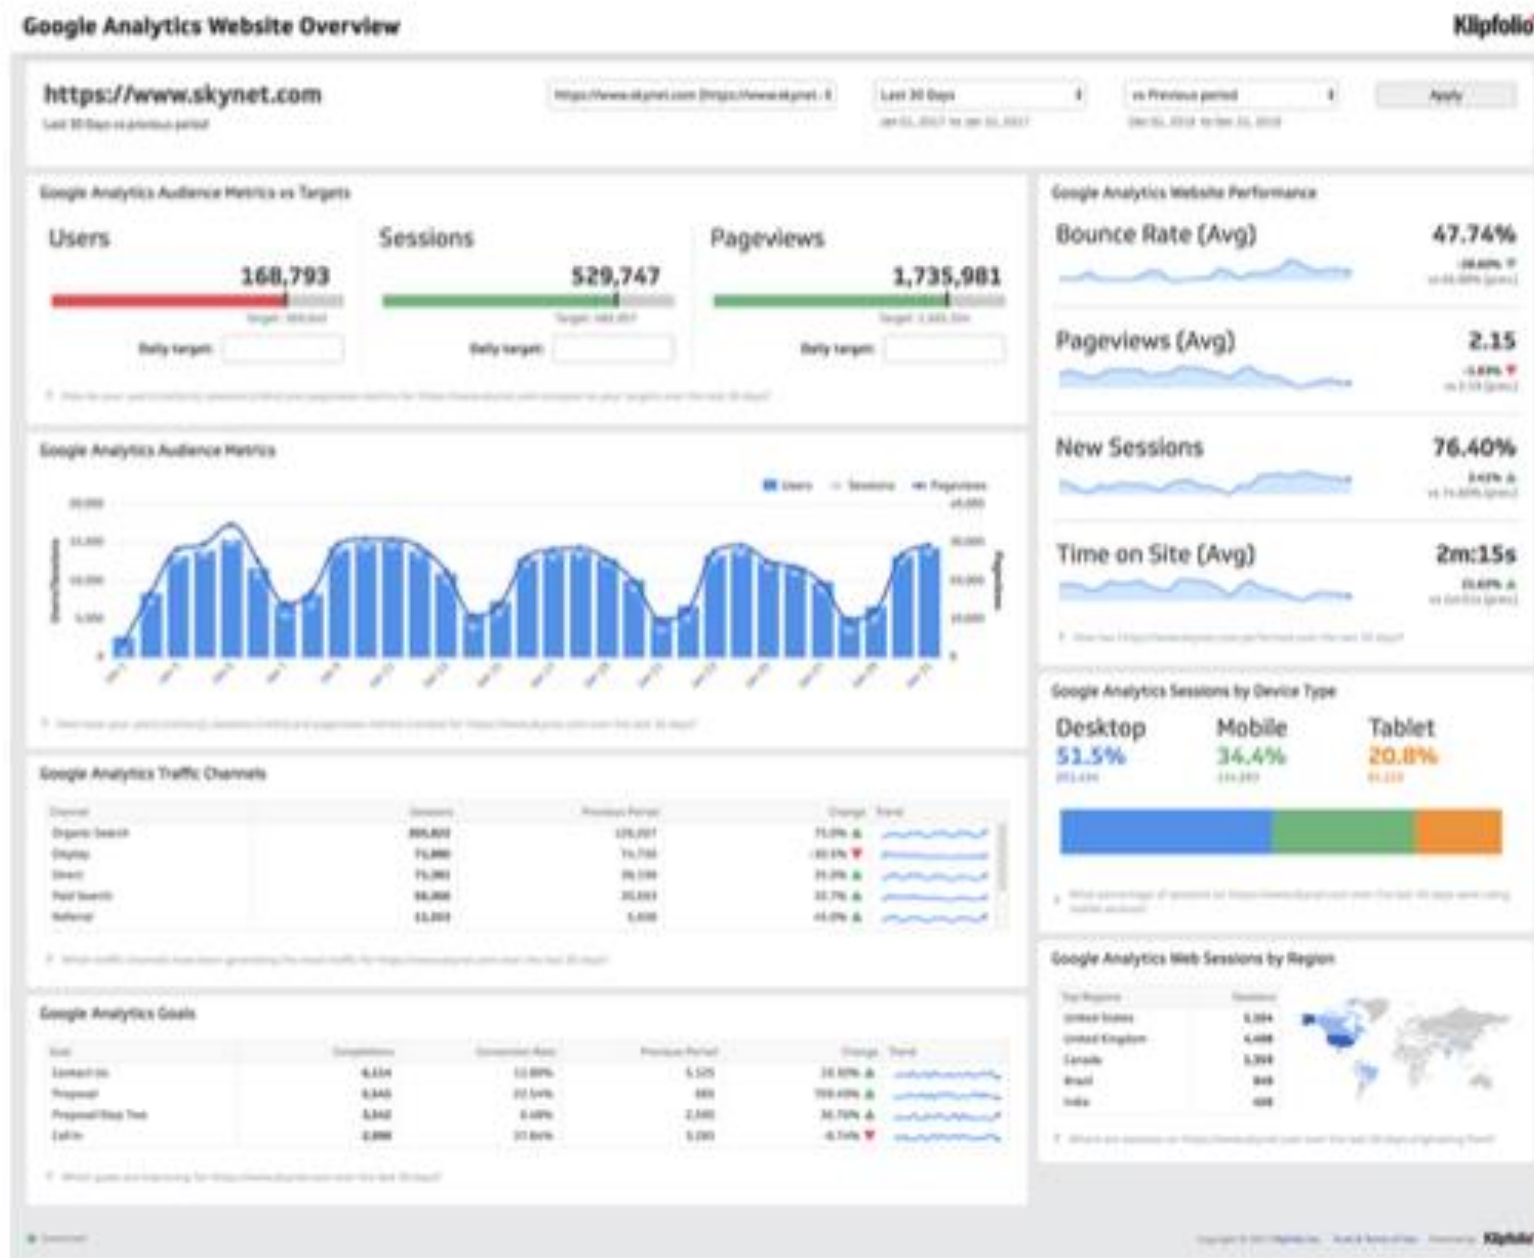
Google Analytics Website Overview

Klipfolio

https://www.skynet.com

Last 30 Days vs previous period

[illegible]

Last 30 Days

vs Previous period

Apply

Google Analytics Audience Metrics vs Targets

Users

168,793

Daily target:

Sessions

529,747

Daily target:

Pageviews

1,735,981

Daily target:

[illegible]

Google Analytics Audience Metrics

Users Sessions Pageviews

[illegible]

Google Analytics Traffic Channels

| Channel | Sessions | Previous Period | Change | Trend |
|---|---|---|---|---|
| Organic Search | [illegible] | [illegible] | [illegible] | |
| Display | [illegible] | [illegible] | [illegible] | |
| Direct | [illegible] | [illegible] | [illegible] | |
| Paid Search | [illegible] | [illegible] | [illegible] | |
| Referral | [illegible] | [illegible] | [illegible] | |

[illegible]

Google Analytics Goals

| Goal | Completions | Conversion Rate | Previous Period | Change | Trend |
|---|---|---|---|---|---|
| Contact Us | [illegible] | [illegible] | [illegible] | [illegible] | |
| Proposal | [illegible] | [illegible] | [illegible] | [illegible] | |
| Proposal Step Two | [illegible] | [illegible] | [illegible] | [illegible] | |
| Call In | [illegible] | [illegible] | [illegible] | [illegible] | |

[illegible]

Google Analytics Website Performance

Bounce Rate (Avg)

47.74%

Pageviews (Avg)

2.15

New Sessions

76.40%

Time on Site (Avg)

2m:15s

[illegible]

Google Analytics Sessions by Device Type

Desktop

51.5%

Mobile

34.4%

Tablet

20.8%

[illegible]

Google Analytics Web Sessions by Region

| Top Regions | Sessions |
|---|---|
| United States | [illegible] |
| United Kingdom | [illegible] |
| Canada | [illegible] |
| Brazil | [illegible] |
| India | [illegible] |

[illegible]

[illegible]

Klipfolio